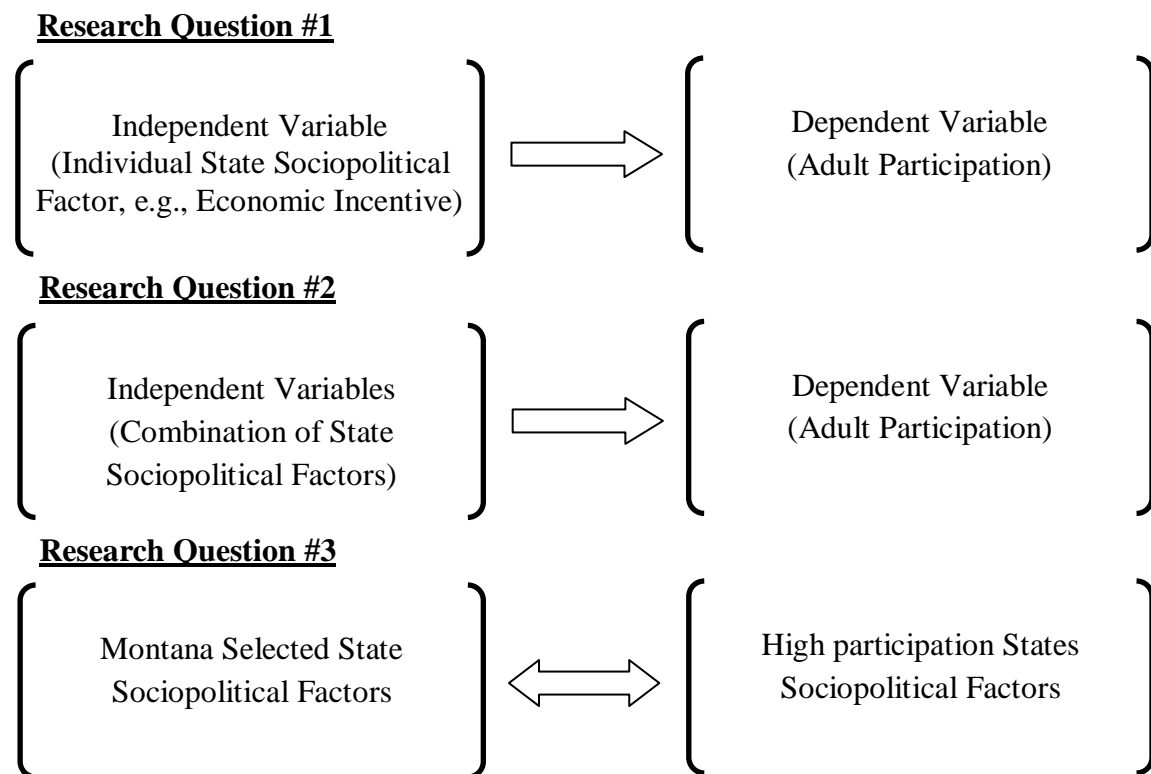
Research Question #1

Independent Variable (Individual State Sociopolitical Factor, e.g., Economic Incentive)

Dependent Variable (Adult Participation)

Research Question #2

Independent Variables (Combination of State Sociopolitical Factors)

Dependent Variable (Adult Participation)

Research Question #3

Montana Selected State Sociopolitical Factors

High participation States Sociopolitical Factors